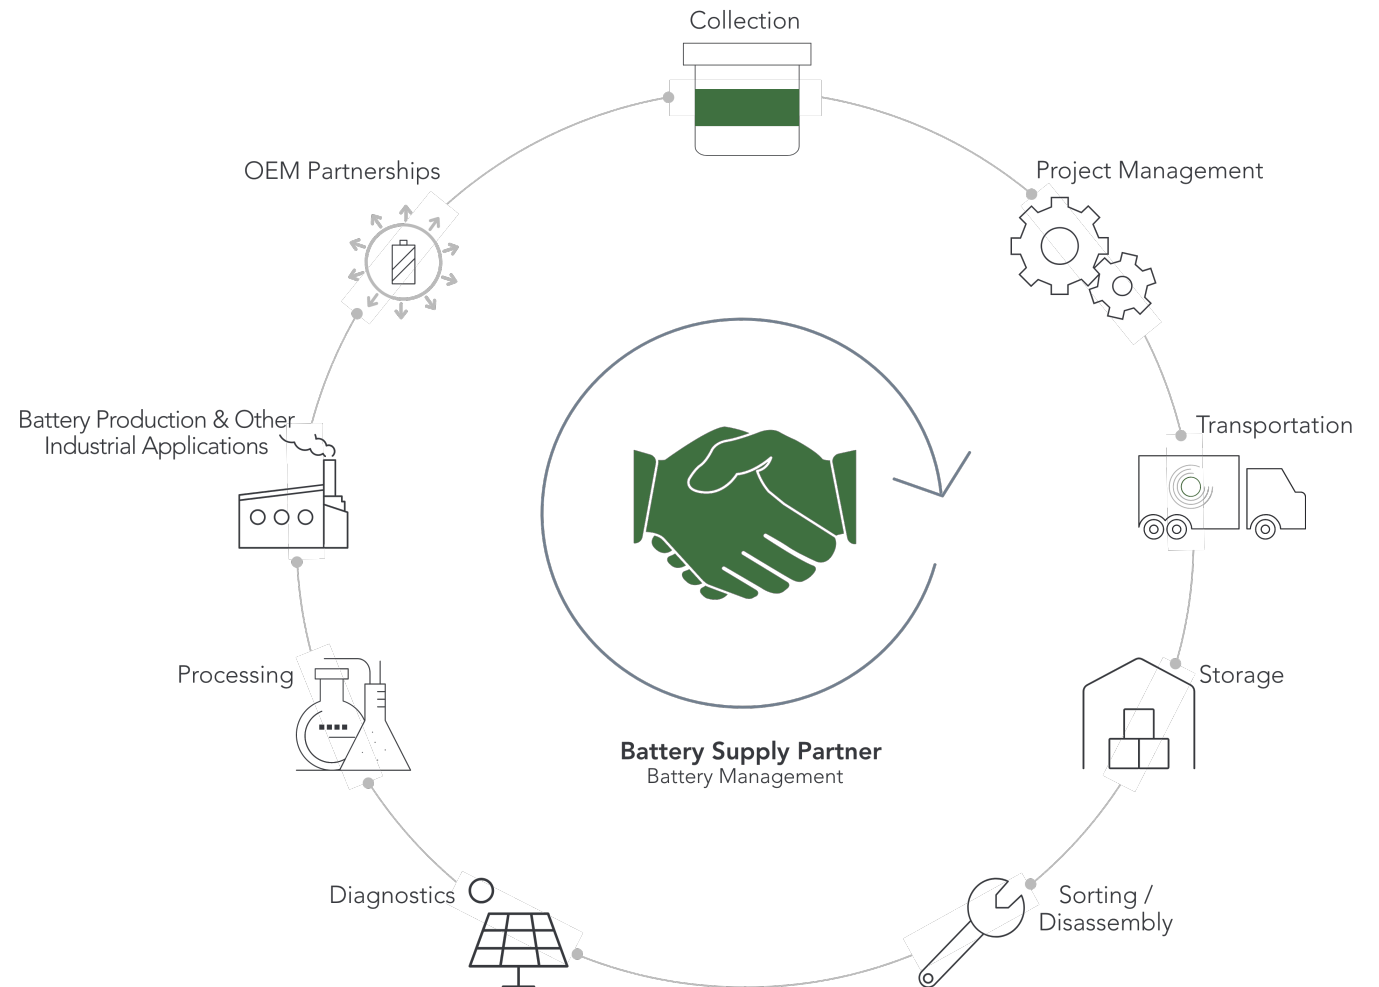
Collection

Project Management

Transportation

Storage

Sorting / Disassembly

Diagnostics

Processing

Battery Production & Other Industrial Applications

OEM Partnerships

Battery Supply Partner
Battery Management